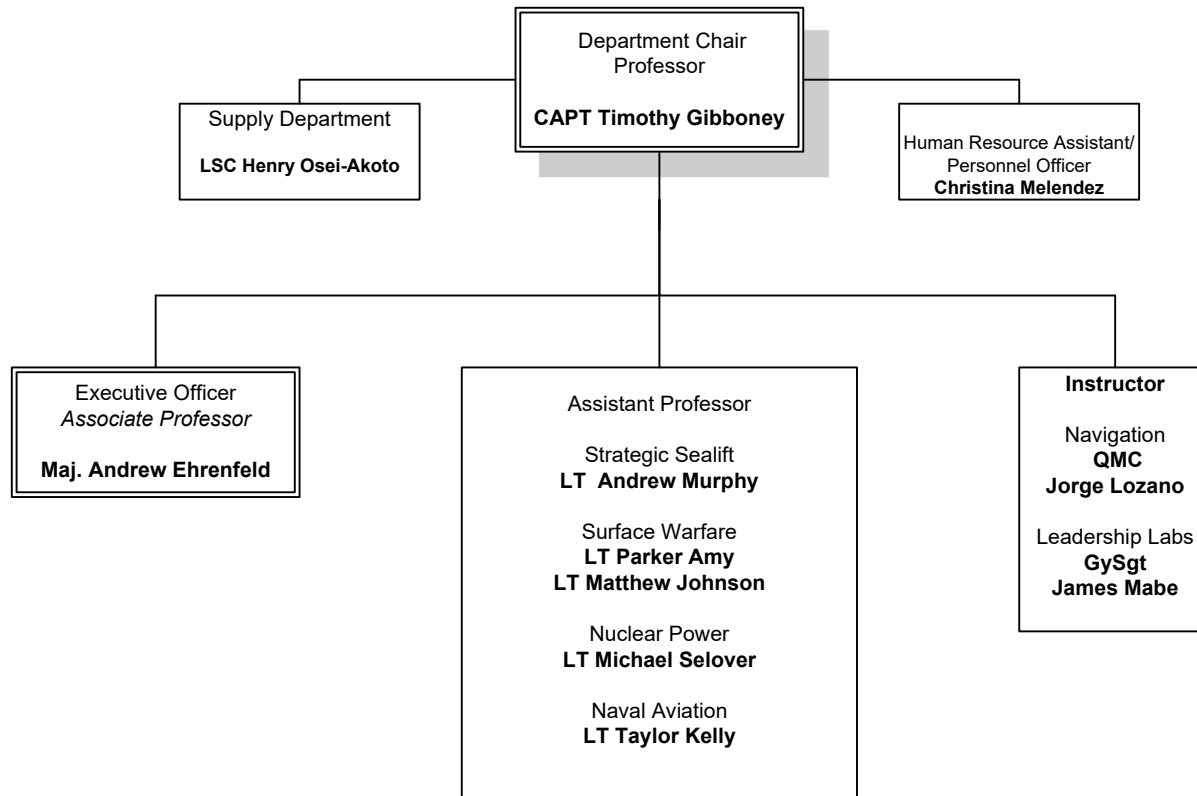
Department Chair
Professor

CAPT Timothy Gibboney

Supply Department

LSC Henry Osei-Akoto

Human Resource Assistant/
Personnel Officer
Christina Melendez

Executive Officer
*Associate Professor*

Maj. Andrew Ehrenfeld

Assistant Professor

Strategic Sealift
LT Andrew Murphy

Surface Warfare
LT Parker Amy
LT Matthew Johnson

Nuclear Power
LT Michael Selover

Naval Aviation
LT Taylor Kelly

Instructor

Navigation
QMC
Jorge Lozano

Leadership Labs
GySgt
James Mabe